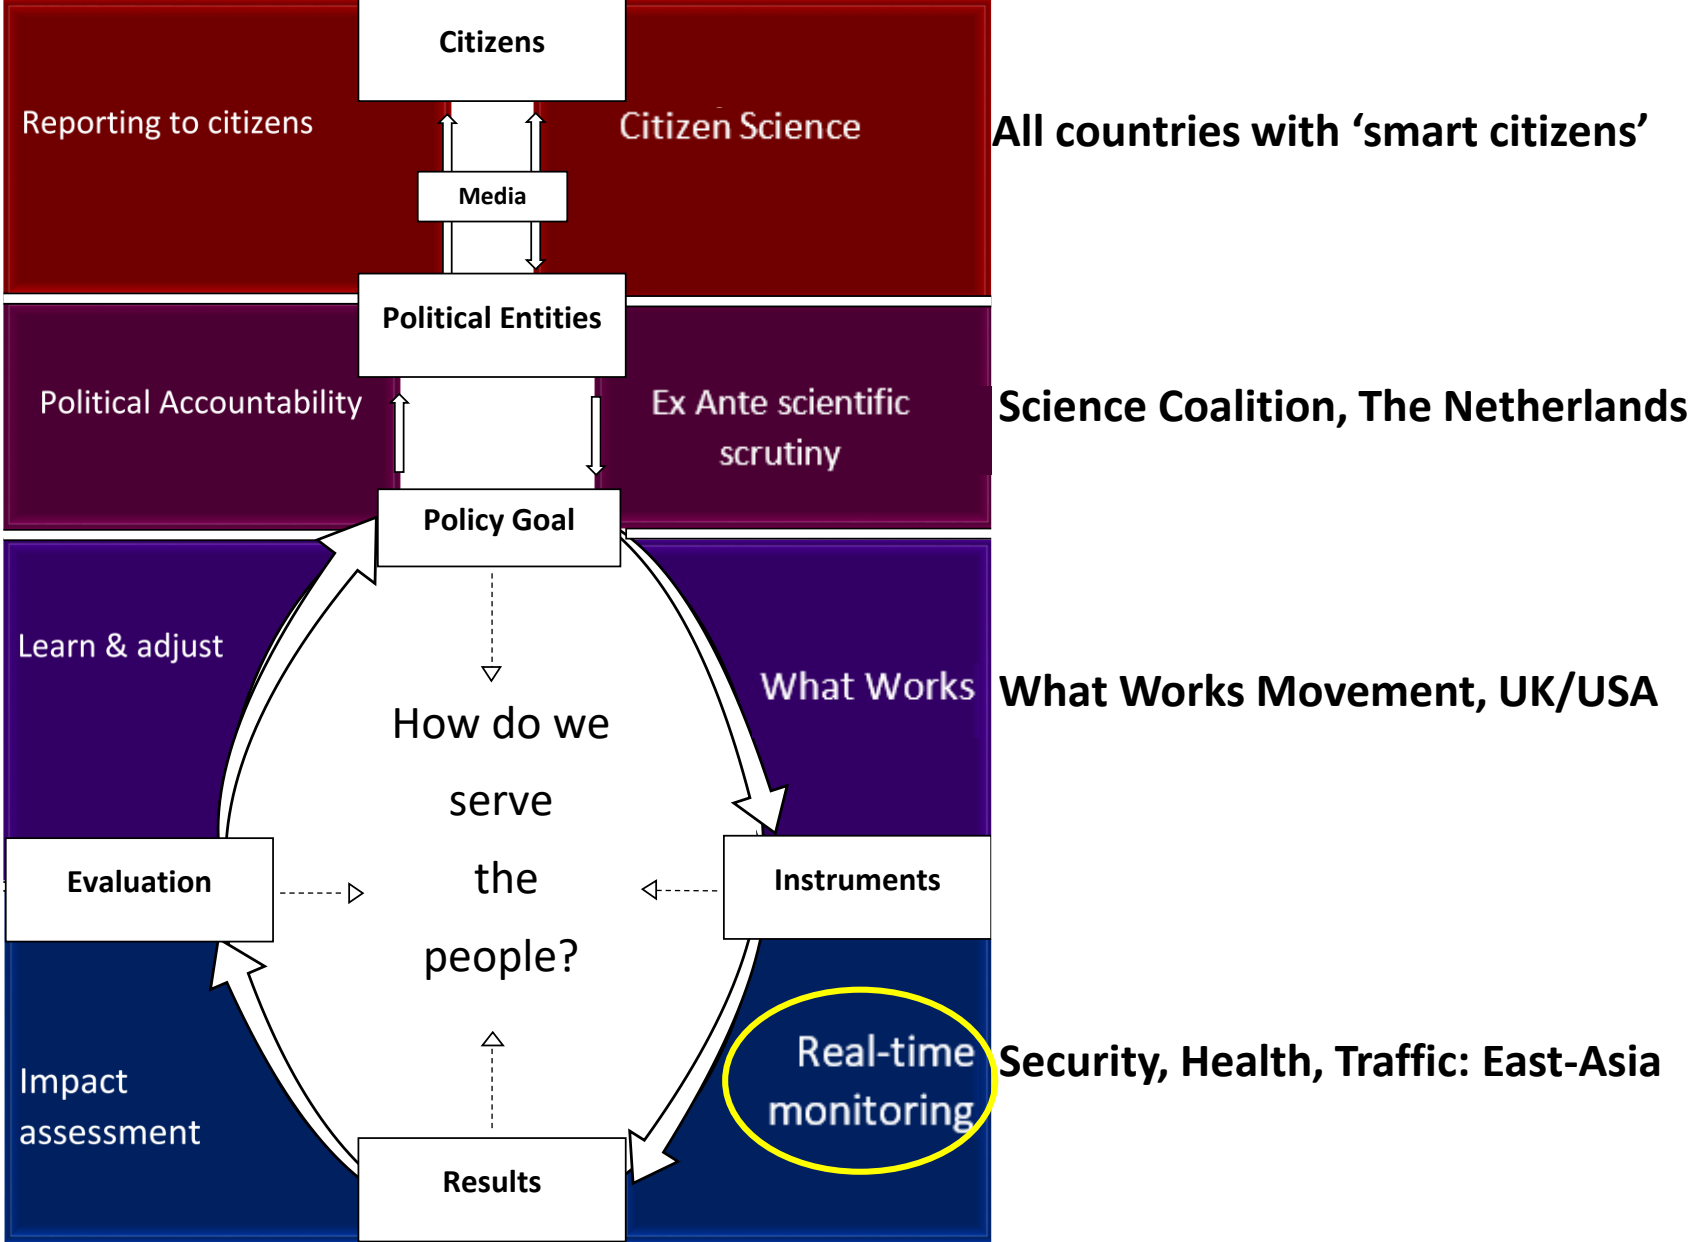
Citizens

Reporting to citizens

Media

Citizen Science

All countries with ‘smart citizens’

Political Entities

Political Accountability

Ex Ante scientific scrutiny

Science Coalition, The Netherlands

Policy Goal

Learn & adjust

What Works

What Works Movement, UK/USA

How do we serve the people?

Evaluation

Instruments

Impact assessment

Real-time monitoring

Security, Health, Traffic: East-Asia

Results